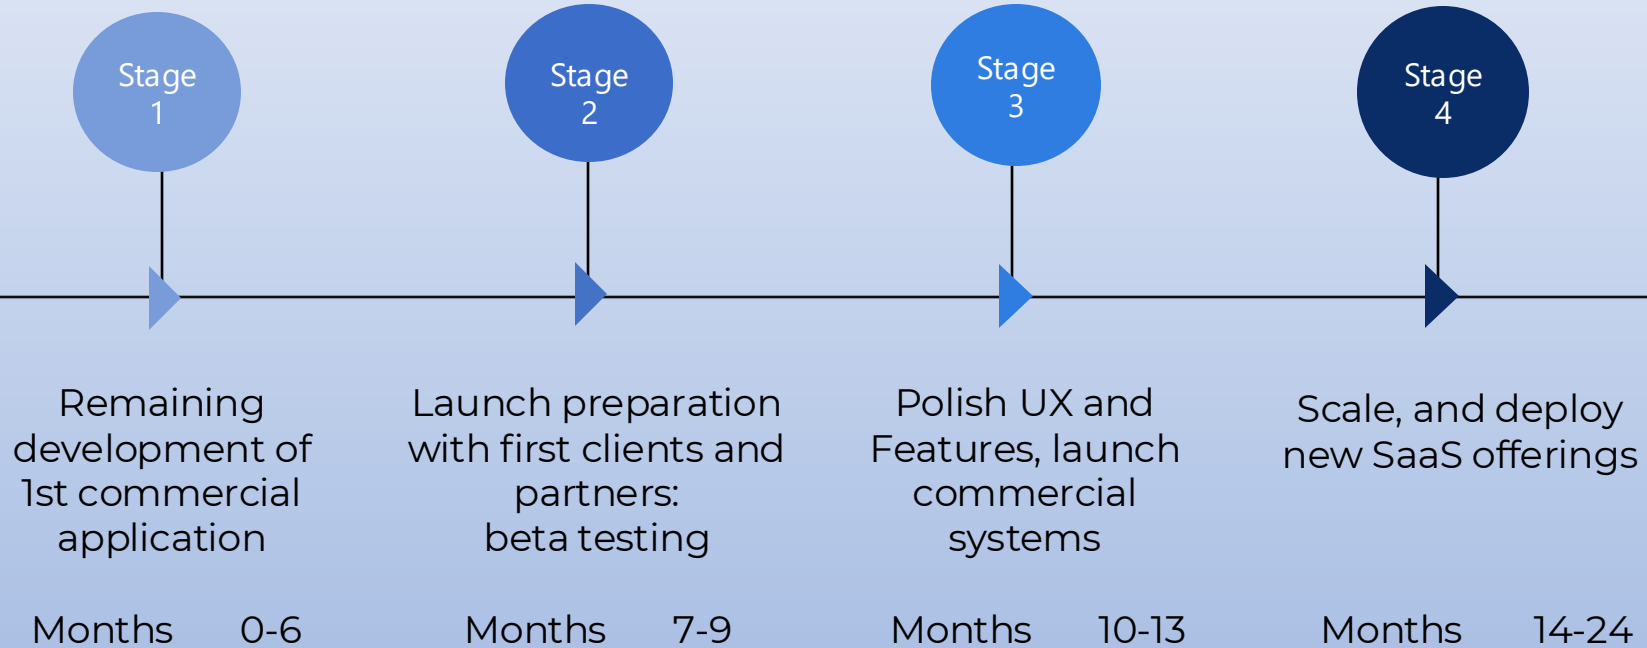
Stage 1

Stage 2

Stage 3

Stage 4

Remaining development of 1st commercial application

Months 0-6

Launch preparation with first clients and partners:
beta testing

Months 7-9

Polish UX and Features, launch commercial systems

Months 10-13

Scale, and deploy new SaaS offerings

Months 14-24